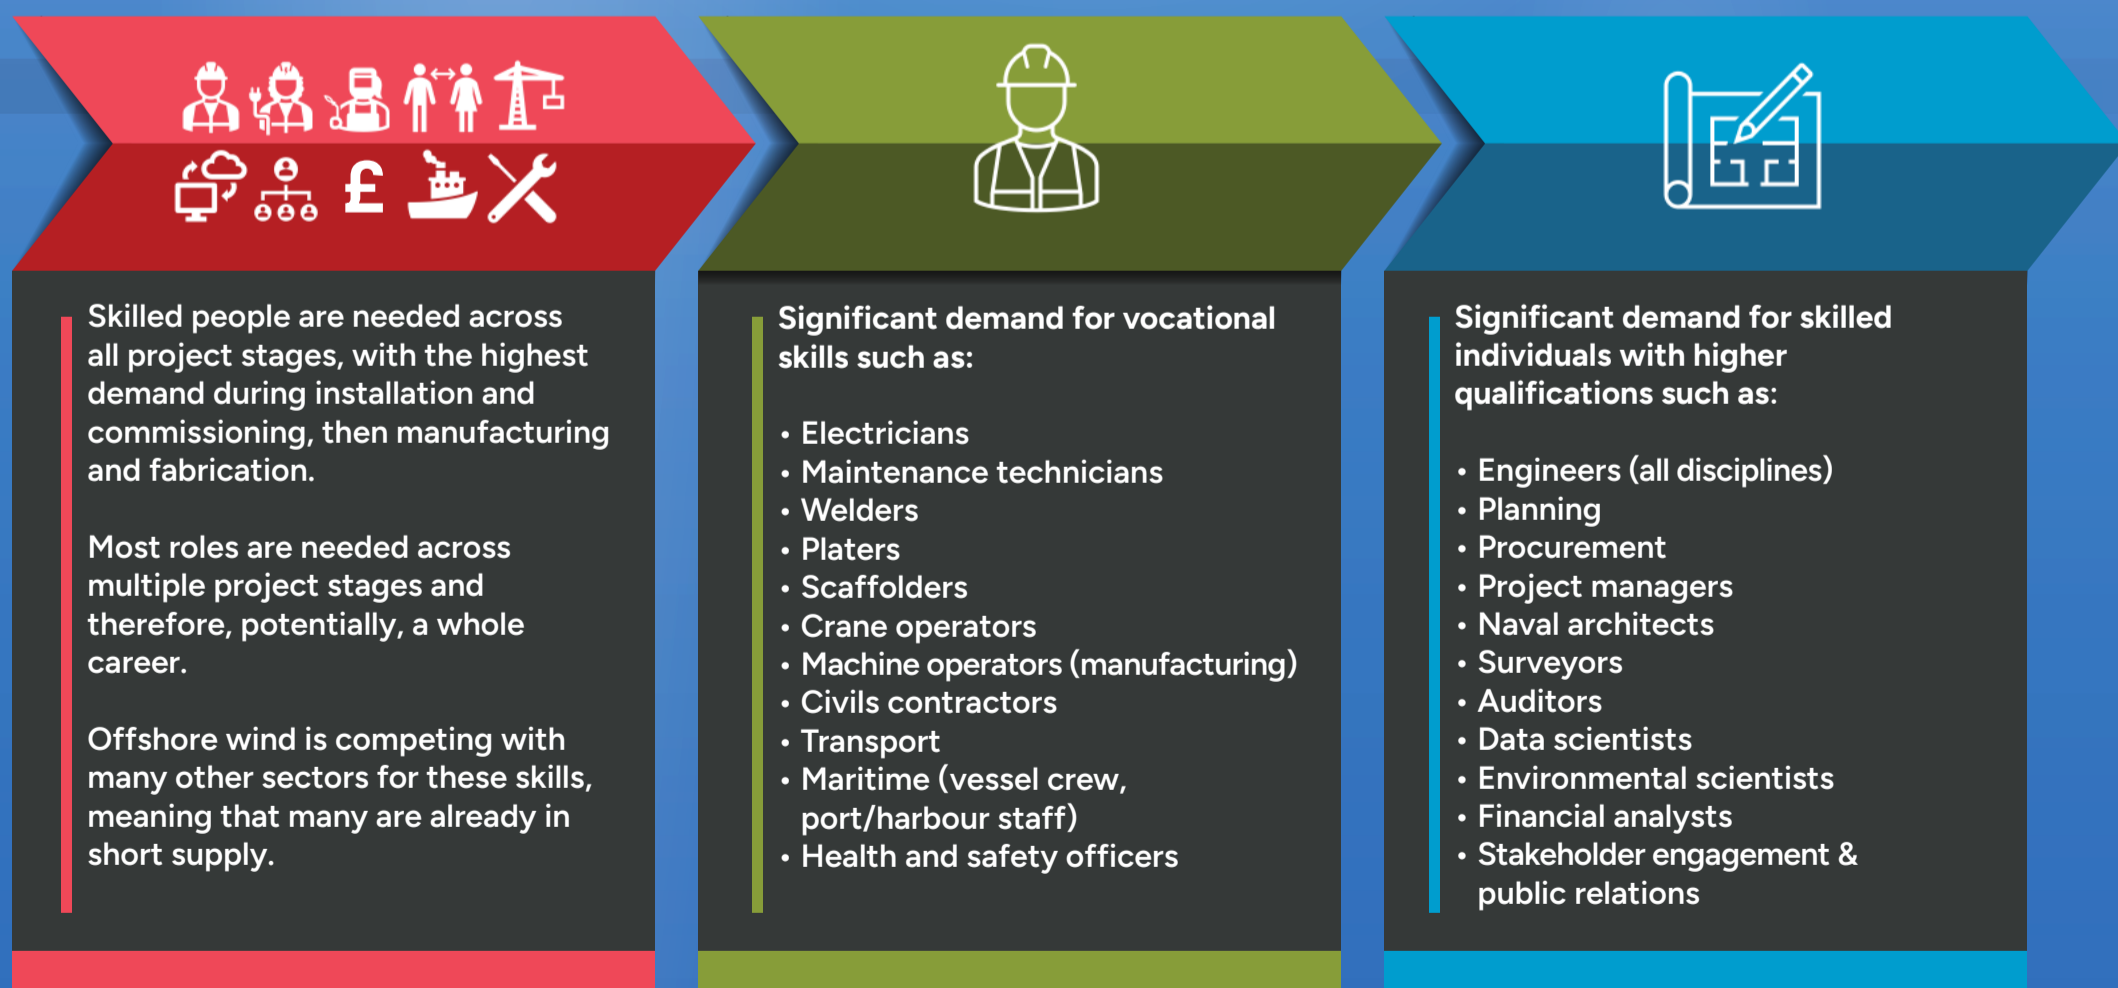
£

Skilled people are needed across all project stages, with the highest demand during installation and commissioning, then manufacturing and fabrication.

Most roles are needed across multiple project stages and therefore, potentially, a whole career.

Offshore wind is competing with many other sectors for these skills, meaning that many are already in short supply.

Significant demand for vocational skills such as:

- Electricians
- Maintenance technicians
- Welders
- Platers
- Scaffolders
- Crane operators
- Machine operators (manufacturing)
- Civils contractors
- Transport
- Maritime (vessel crew, port/harbour staff)
- Health and safety officers

Significant demand for skilled individuals with higher qualifications such as:

- Engineers (all disciplines)
- Planning
- Procurement
- Project managers
- Naval architects
- Surveyors
- Auditors
- Data scientists
- Environmental scientists
- Financial analysts
- Stakeholder engagement & public relations